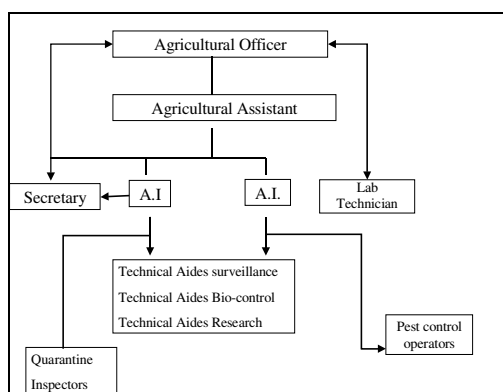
Agricultural Officer

Agricultural Assistant

Secretary

A.I

A.I.

Lab Technician

Technical Aides surveillance

Technical Aides Bio-control

Technical Aides Research

Pest control operators

Quarantine Inspectors